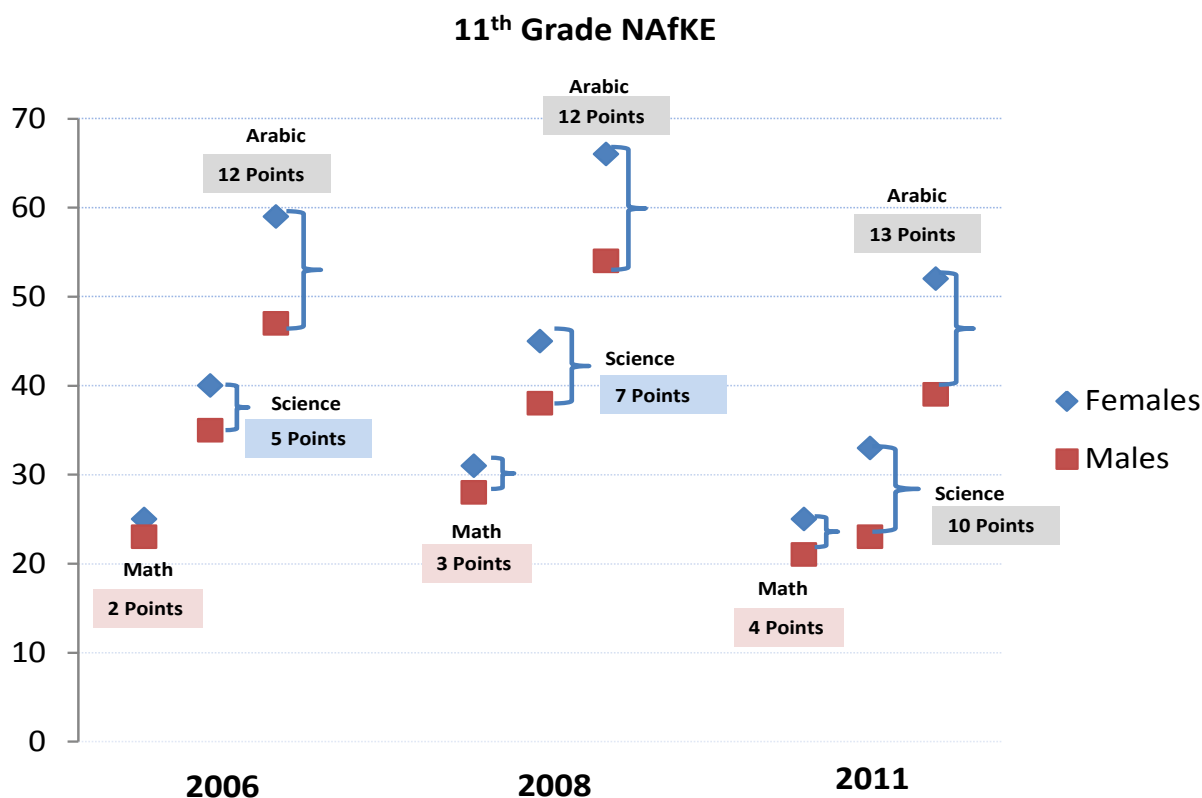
11$^{th}$ Grade NAfKE

70
60
50
40
30
20
10
0

Arabic
12 Points

Science
5 Points

Math
2 Points

Arabic
12 Points

Science
7 Points

Math
3 Points

Arabic
13 Points

Science
10 Points

Math
4 Points

Females
Males

2006
2008
2011